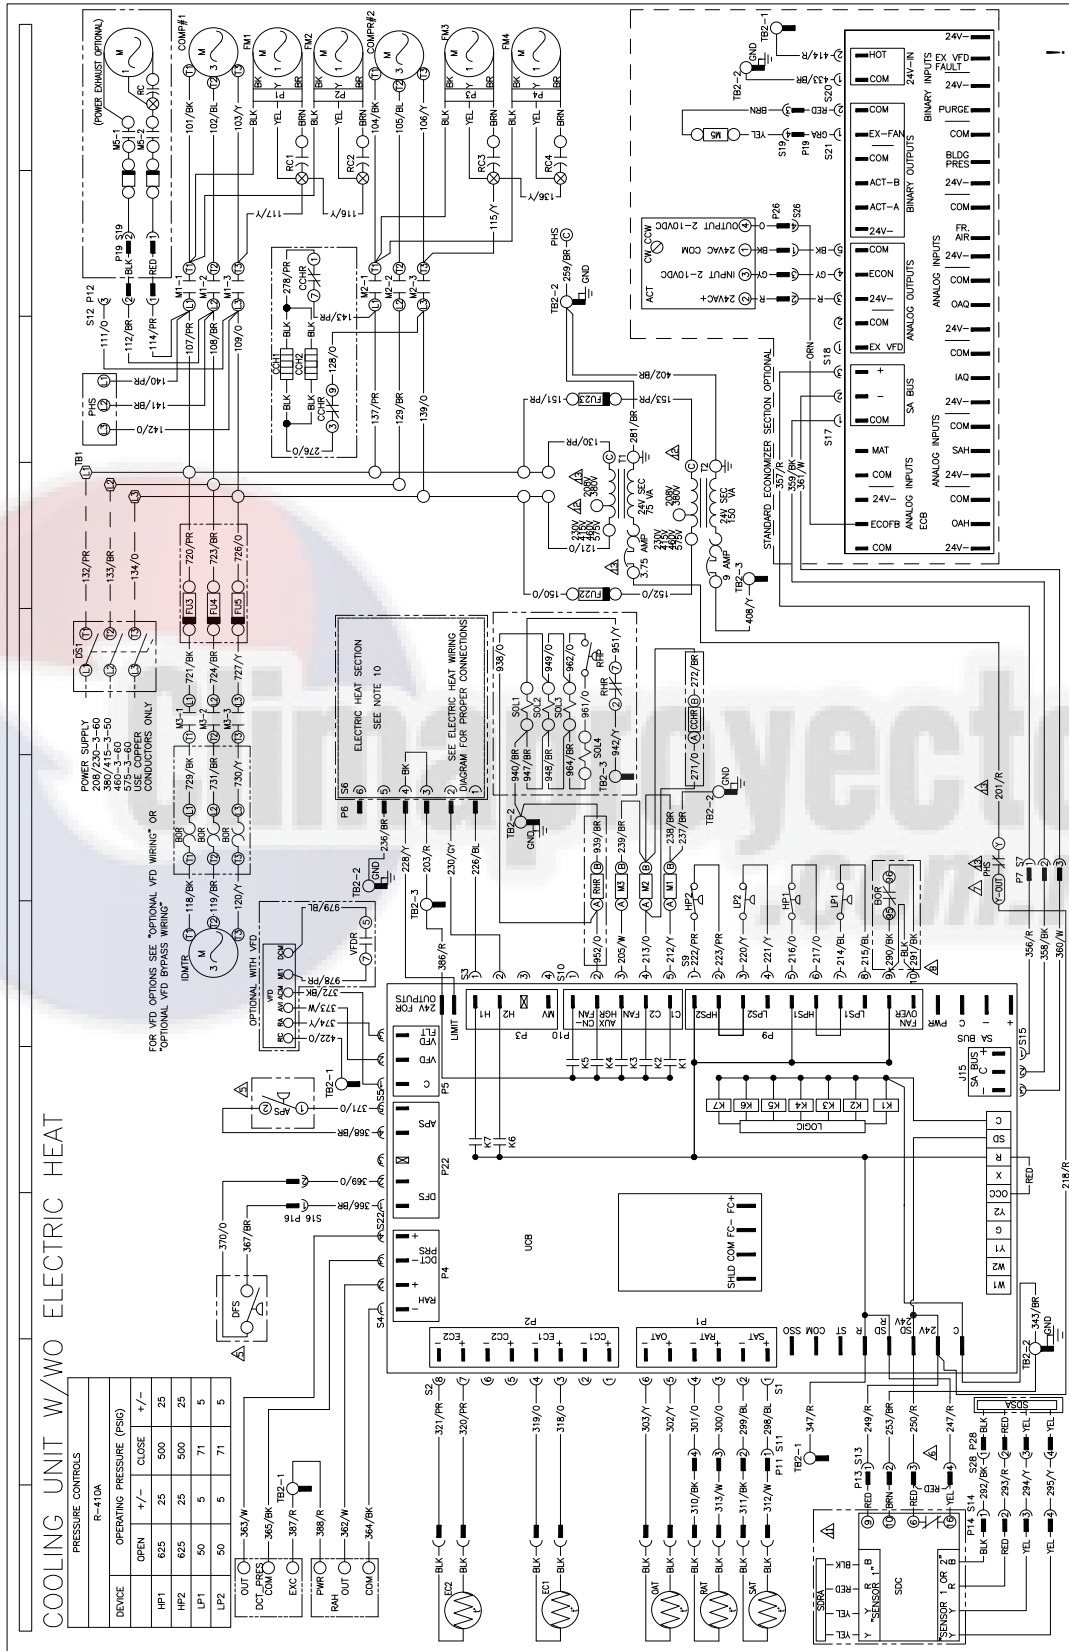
COOLING UNIT W/WO ELECTRIC HEAT

| PRESSURE CONTROLS | | | | |
|---|---|---|---|---|
| R-410A | | | | |
| DEVICE | OPERATING PRESSURE (PSIG) | | | |
| | OPEN | +/- | CLOSE | +/- |
| HP1 | 625 | 25 | 500 | 25 |
| HP2 | 625 | 25 | 500 | 25 |
| LP1 | 50 | 5 | 71 | 5 |
| LP2 | 50 | 5 | 71 | 5 |

POWER SUPPLY
208/230-3-60
380/415-3-50
460-3-60
575-3-60
USE COPPER CONDUCTORS ONLY

FOR VFD OPTIONS SEE "OPTIONAL VFD WIRING" OR "OPTIONAL VFD BYPASS WIRING"

OPTIONAL WITH VFD

ELECTRIC HEAT SECTION
SEE NOTE 10

SEE ELECTRIC HEAT WIRING DIAGRAM FOR PROPER CONNECTIONS

(POWER EXHAUST OPTIONAL)

COMPR#1 FM1 FM2 COMPR#2 FM3 FM4 IDMTR PHS DS1 TB1 T1 T2 CCH1 CCH2 CCHR RC1 RC2 RC3 RC4 FU3 FU4 FU5 FU22 FU23 SOL1 SOL2 SOL3 SOL4 RHR HP1 HP2 LP1 LP2 BOR APS DFS VFDR UCB SDC EC1 EC2 OAT RAT SAT

24V SEC 75 VA
24V SEC 150 VA
3.75 AMP
9 AMP
208V 380V 230V 415V 460V 575V

STANDARD ECONOMIZER SECTION OPTIONAL

ACT
CW CCW
OUTPUT 2-10VDC
24VAC COM
INPUT 2-10VDC
24VAC+

HOT COM 24V-IN
EX VFD FAULT
24V- PURGE COM
BINARY INPUTS
COM EX-FAN COM ACT-B ACT-A 24V-
BINARY OUTPUTS
BLDG PRES 24V- COM
FR. AIR 24V- COM OAQ 24V- COM
ANALOG INPUTS
COM ECON 24V- COM EX VFD
ANALOG OUTPUTS
SA BUS + - COM
IAQ 24V- COM SAH 24V- COM OAH 24V-
ANALOG INPUTS
MAT COM 24V- ECOFB COM
ANALOG INPUTS ECB

P1 SAT RAT OAT
P2 CC1 EC1 CC2 EC2
P3 H1 H2 MV
P4 RAH DCT PRS
P5 VFD FLT VFD C LIMIT OUTPUTS FOR 24V
P9 HPS2 LPS2 HPS1 LPS1 FAN OVR
P10 AUX ON HGR FAN C2 C1
P22 APS DFS
SHLD COM FC- FC+
LOGIC K1 K2 K3 K4 K5 K6 K7
SA BUS J15
C SD R X OCC Y2 G Y1 W2 W1
SSO COM ST R SD 24V SD 24V C

DCT_PRES OUT COM EXC
RAH PWR OUT COM

SENSOR 1 OR 2 SDPA